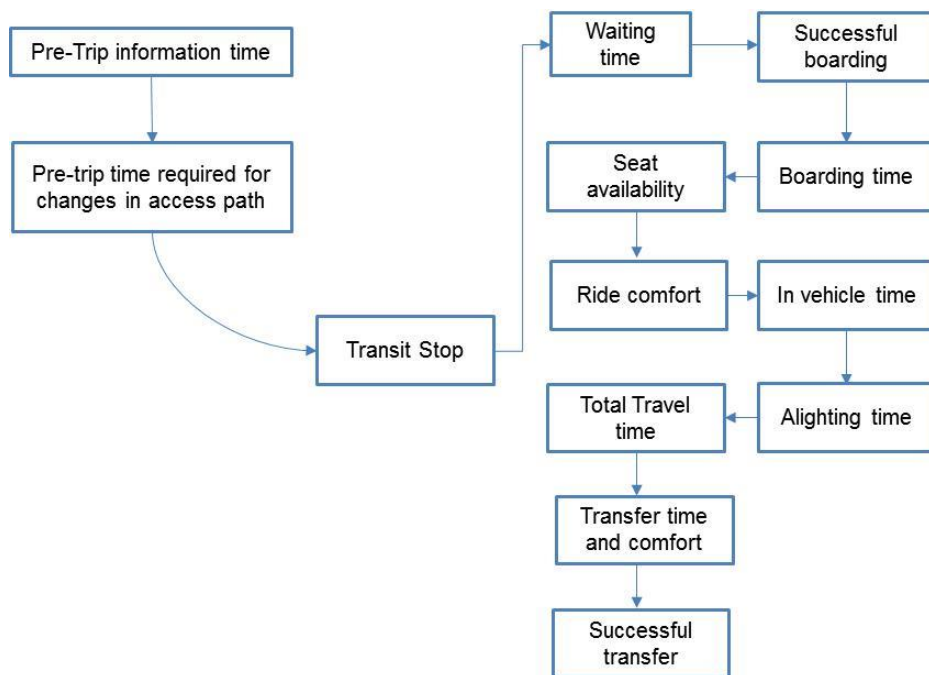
Pre-Trip information time

Pre-trip time required for changes in access path

Transit Stop

Waiting time

Successful boarding

Boarding time

Seat availability

Ride comfort

In vehicle time

Alighting time

Total Travel time

Transfer time and comfort

Successful transfer